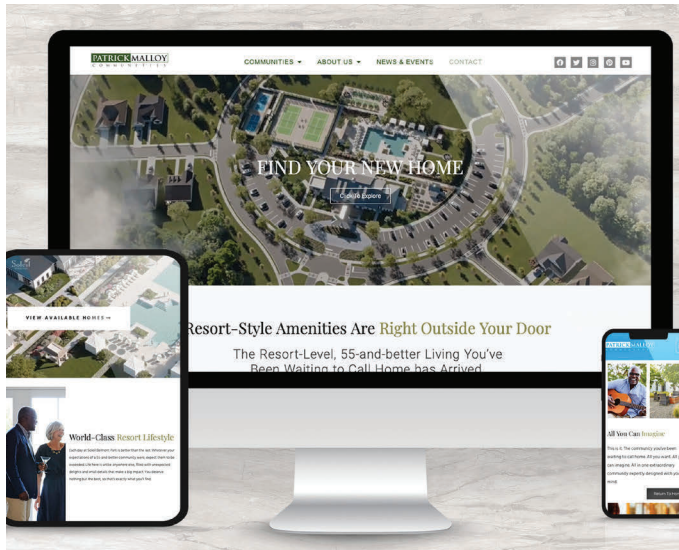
PATRICK MALLOY
COMMUNITIES

COMMUNITIES ▾ ABOUT US ▾ NEWS & EVENTS CONTACT

FIND YOUR NEW HOME

Click to explore

Resort-Style Amenities Are Right Outside Your Door

The Resort-Level, 55-and-better Living You've Been Waiting to Call Home has Arrived

VIEW AVAILABLE HOMES →

World-Class Resort Lifestyle

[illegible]

PATRICK MALLOY

All You Can Imagine

This is it. The community you've been waiting to call home. All you want. All you can imagine. All in one extraordinary community expertly designed with you in mind.

Return To Home